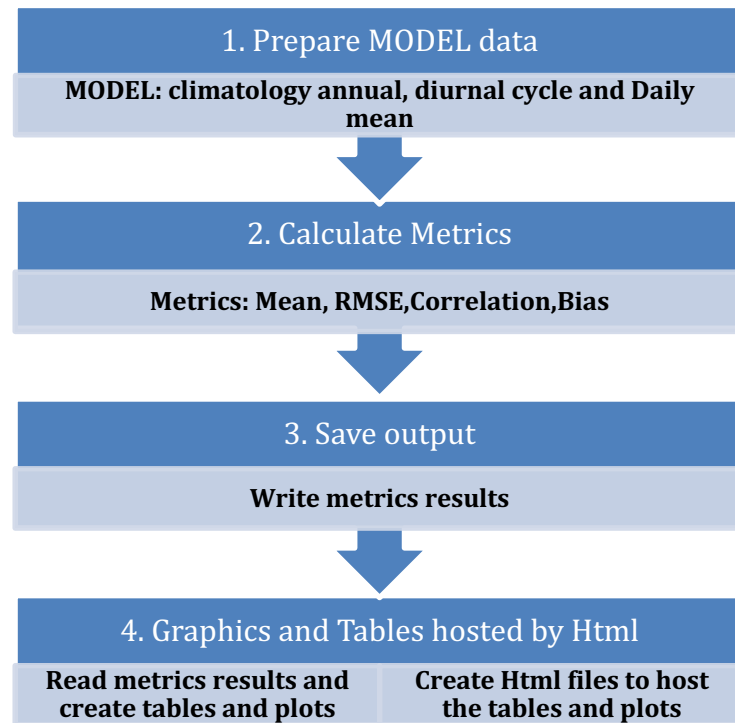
1. Prepare MODEL data

MODEL: climatology annual, diurnal cycle and Daily mean

2. Calculate Metrics

Metrics: Mean, RMSE,Correlation,Bias

3. Save output

Write metrics results

4. Graphics and Tables hosted by Html

Read metrics results and create tables and plots

Create Html files to host the tables and plots